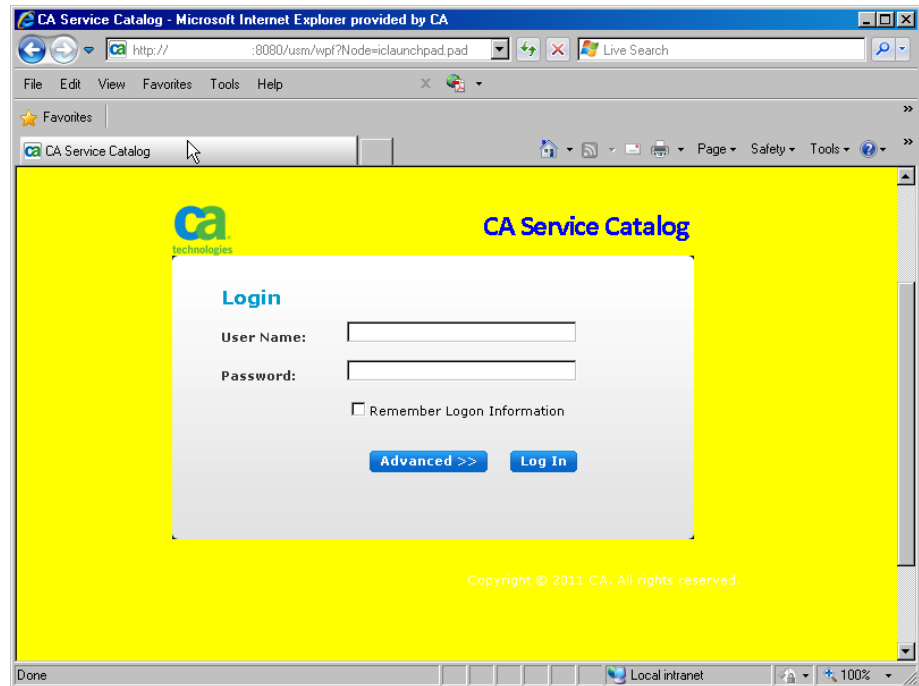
CA Service Catalog - Microsoft Internet Explorer provided by CA

http:// :8080/usm/wpf?Node=iclaunchpad.pad

Live Search

File Edit View Favorites Tools Help

Favorites

CA Service Catalog

Page Safety Tools

ca technologies

CA Service Catalog

Login

User Name:

Password:

Remember Logon Information

Advanced >>

Log In

Copyright © 2011 CA. All rights reserved.

Done

Local intranet

100%